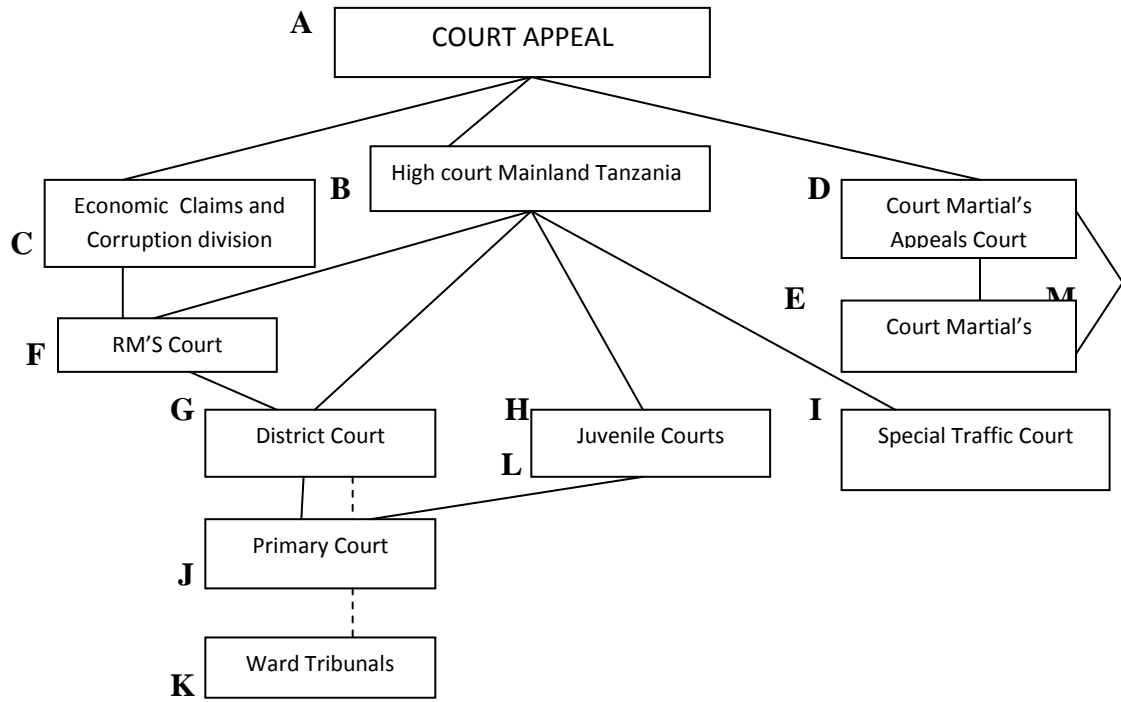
A
COURT APPEAL

B
High court Mainland Tanzania

C
Economic Claims and Corruption division

D
Court Martial's Appeals Court

E
Court Martial's

M

F
RM'S Court

G
District Court

H
Juvenile Courts

L

I
Special Traffic Court

J
Primary Court

K
Ward Tribunals